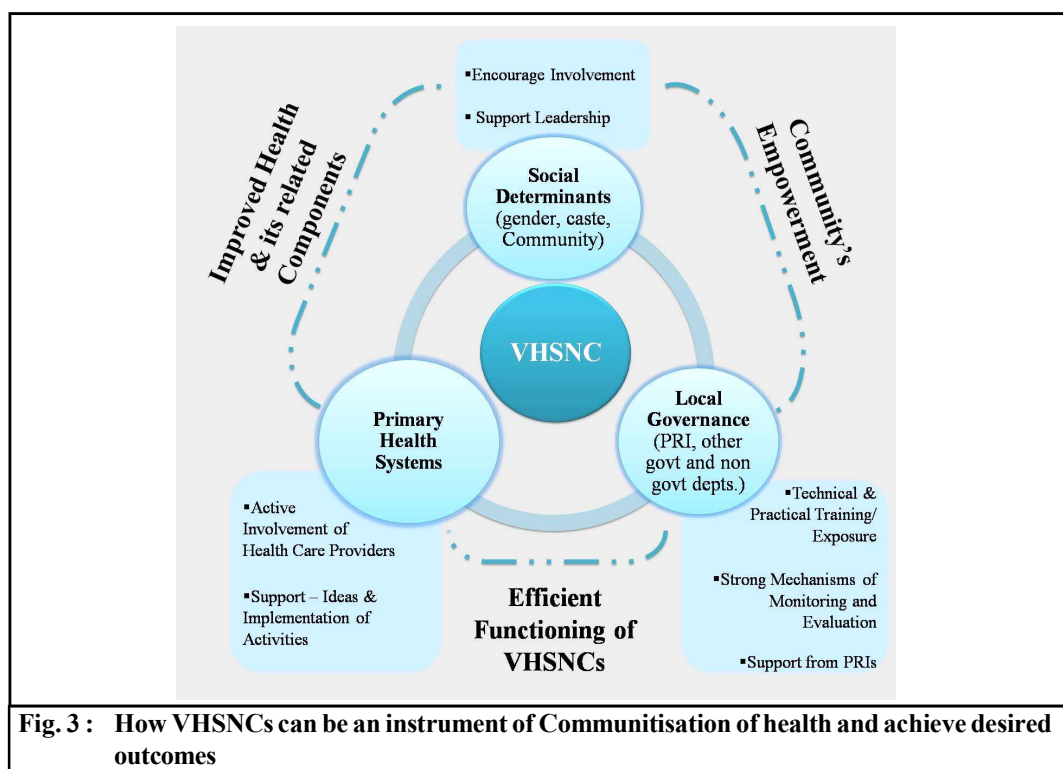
▪Encourage Involvement

▪ Support Leadership

Improved Health & its related Components

Community's Empowerment

Social Determinants (gender, caste, Community)

VHSNC

Primary Health Systems

Local Governance (PRI, other govt and non govt depts.)

▪Active Involvement of Health Care Providers

▪Support – Ideas & Implementation of Activities

▪Technical & Practical Training/ Exposure

▪Strong Mechanisms of Monitoring and Evaluation

▪Support from PRIs

Efficient Functioning of VHSNCs

Fig. 3 : How VHSNCs can be an instrument of Communitisation of health and achieve desired outcomes